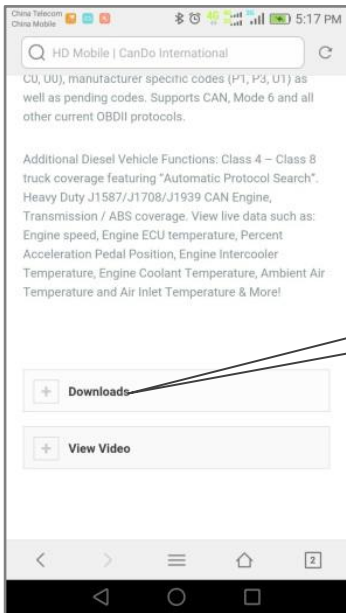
China Telecom
China Mobile
5:17 PM

HD Mobile | CanDo International

C0, U0), manufacturer specific codes (P1, P3, U1) as well as pending codes. Supports CAN, Mode 6 and all other current OBDII protocols.

Additional Diesel Vehicle Functions: Class 4 – Class 8 truck coverage featuring "Automatic Protocol Search". Heavy Duty J1587/J1708/J1939 CAN Engine, Transmission / ABS coverage. View live data such as: Engine speed, Engine ECU temperature, Percent Acceleration Pedal Position, Engine Intercooler Temperature, Engine Coolant Temperature, Ambient Air Temperature and Air Inlet Temperature & More!

+ Downloads

+ View Video

2